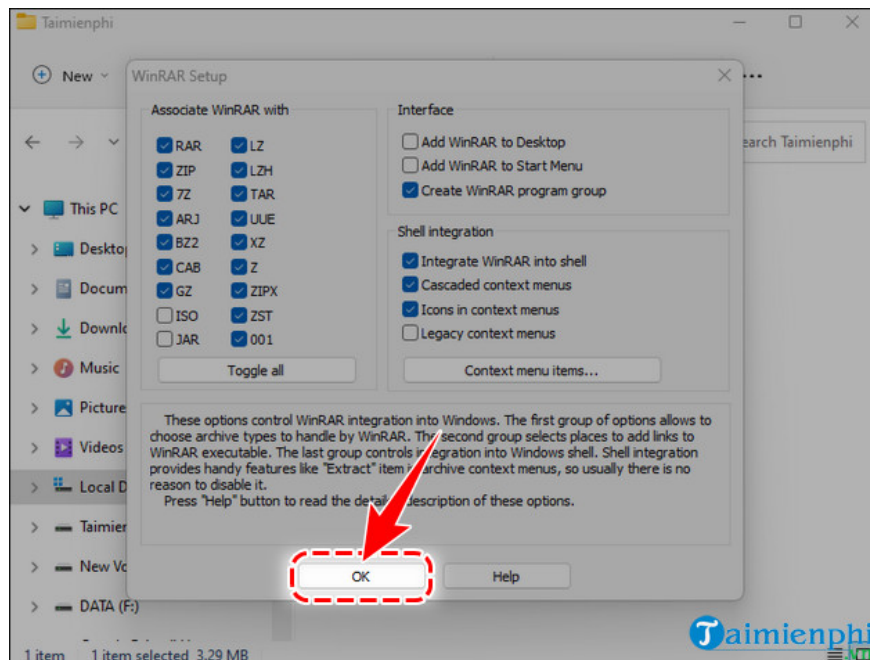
Taimienphi

New

earch Taimienphi

This PC
Deskto
Docum
Downlo
Music
Picture
Videos
Local D
Taimier
New Vo
DATA (F:)

1 item 1 item selected 3,29 MB

WinRAR Setup

Associate WinRAR with
RAR
ZIP
7Z
ARJ
BZ2
CAB
GZ
ISO
JAR
LZ
LZH
TAR
UUE
XZ
Z
ZIPX
ZST
001
Toggle all

Interface
Add WinRAR to Desktop
Add WinRAR to Start Menu
Create WinRAR program group

Shell integration
Integrate WinRAR into shell
Cascaded context menus
Icons in context menus
Legacy context menus
Context menu items...

These options control WinRAR integration into Windows. The first group of options allows to choose archive types to handle by WinRAR. The second group selects places to add links to WinRAR executable. The last group controls integration into Windows shell. Shell integration provides handy features like "Extract" item in archive context menus, so usually there is no reason to disable it.
Press "Help" button to read the detailed description of these options.

OK
Help

Taimienphi